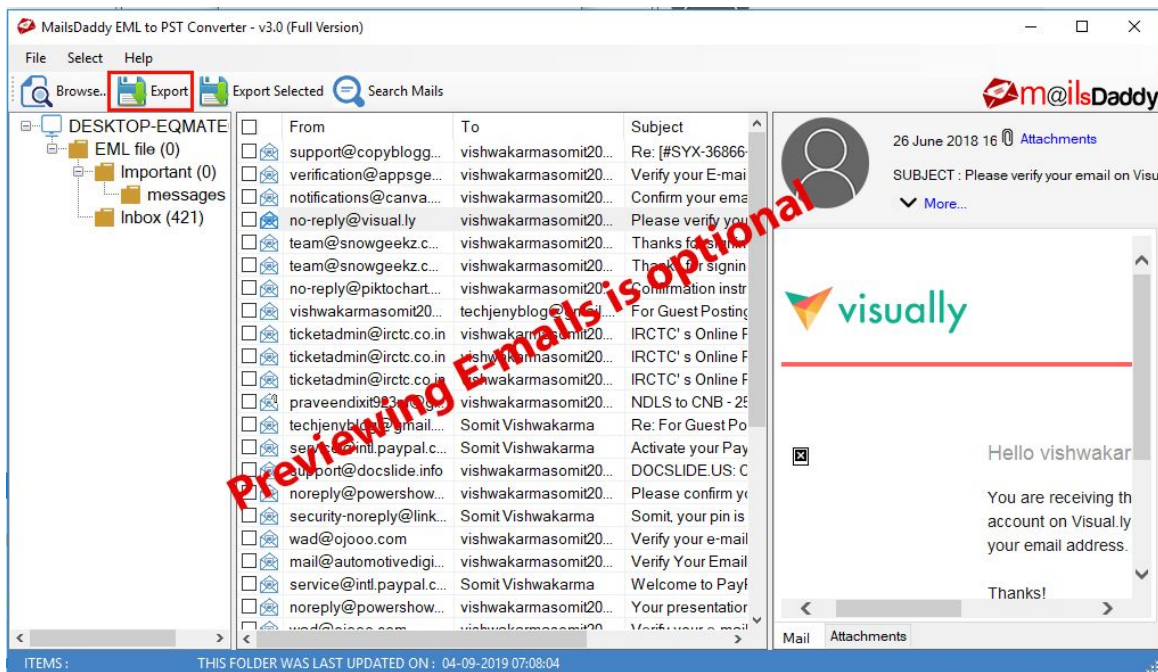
MailsDaddy EML to PST Converter - v3.0 (Full Version)

File Select Help

Browse.. Export Export Selected Search Mails

M@ilsDaddy

DESKTOP-EQMATE
EML file (0)
Important (0)
messages
Inbox (421)

| From | To | Subject |
|---|---|---|
| support@copyblogg... | vishwakarmasomit20... | Re: [#SYX-36866- |
| verification@appsge... | vishwakarmasomit20... | Verify your E-mai |
| notifications@canva... | vishwakarmasomit20... | Confirm your ema |
| no-reply@visual.ly | vishwakarmasomit20... | Please verify you |
| team@snowgeekz.c... | vishwakarmasomit20... | Thanks for signin |
| team@snowgeekz.c... | vishwakarmasomit20... | Thanks for signin |
| no-reply@piktochart... | vishwakarmasomit20... | Confirmation instr |
| vishwakarmasomit20... | techjenyblog@gmail... | For Guest Posting |
| ticketadmin@irctc.co.in | vishwakarmasomit20... | IRCTC' s Online F |
| ticketadmin@irctc.co.in | vishwakarmasomit20... | IRCTC' s Online F |
| ticketadmin@irctc.co.in | vishwakarmasomit20... | IRCTC' s Online F |
| praveendixit9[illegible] | vishwakarmasomit20... | NDLS to CNB - 25 |
| techjenyblog@gmail... | Somit Vishwakarma | Re: For Guest Po |
| service@intl.paypal.c... | Somit Vishwakarma | Activate your Pay |
| support@docslide.info | vishwakarmasomit20... | DOCSLIDE.US: C |
| noreply@powershow... | vishwakarmasomit20... | Please confirm yo |
| security-noreply@link... | Somit Vishwakarma | Somit, your pin is |
| wad@ojooo.com | vishwakarmasomit20... | Verify your e-mail |
| mail@automotivedigi... | vishwakarmasomit20... | Verify Your Email |
| service@intl.paypal.c... | Somit Vishwakarma | Welcome to PayF |
| noreply@powershow... | vishwakarmasomit20... | Your presentation |

Previewing E-mails is optional

26 June 2018 16 Attachments
SUBJECT : Please verify your email on Visu
More...

visually

Hello vishwakar
You are receiving th account on Visual.ly your email address.
Thanks!

Mail Attachments

ITEMS : THIS FOLDER WAS LAST UPDATED ON : 04-09-2019 07:08:04